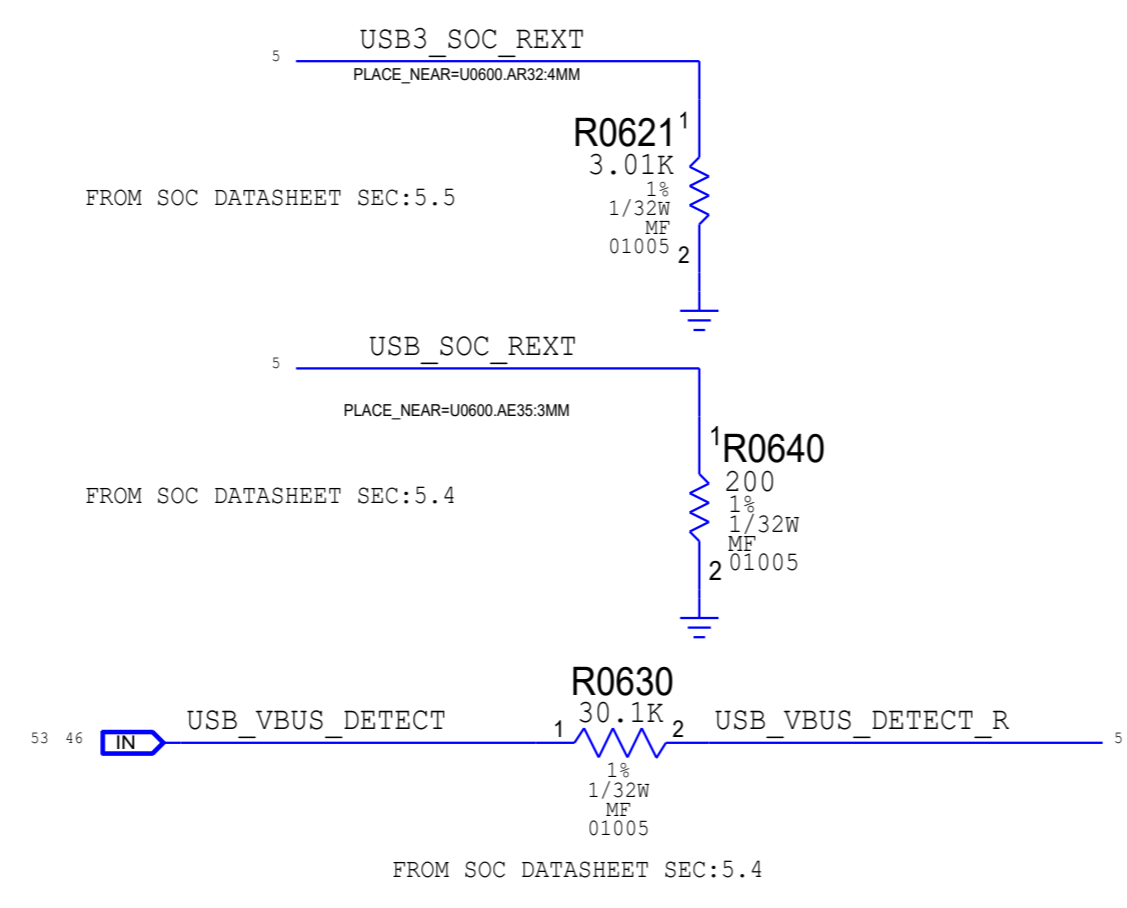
5 USB3_SOC_REXT
PLACE_NEAR=U0600.AR32:4MM

R0621 1
3.01K
1%
1/32W
MF
01005 2

FROM SOC DATASHEET SEC:5.5

5 USB_SOC_REXT
PLACE_NEAR=U0600.AE35:3MM

1 R0640
200
1%
1/32W
MF
2 01005

FROM SOC DATASHEET SEC:5.4

R0630
53 46 IN USB_VBUS_DETECT 1 30.1K 2 USB_VBUS_DETECT_R 5
1%
1/32W
MF
01005

FROM SOC DATASHEET SEC:5.4